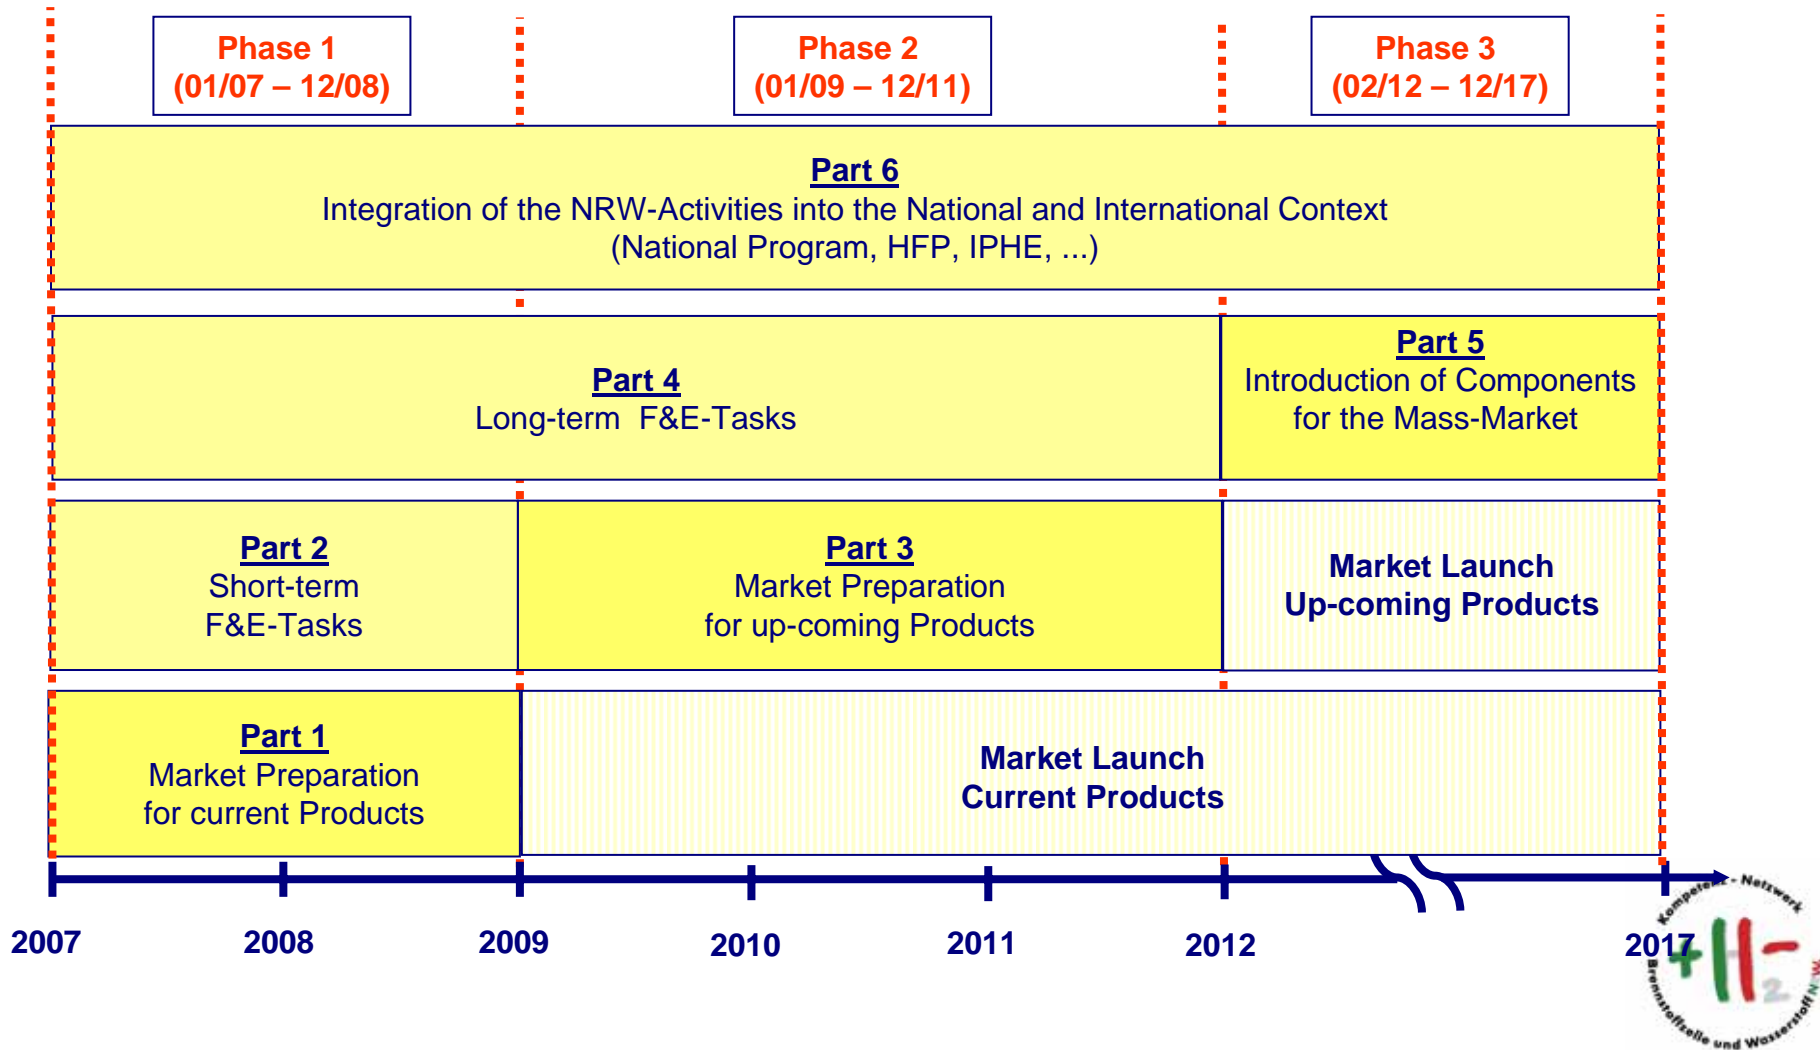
Phase 1
(01/07 – 12/08)

Phase 2
(01/09 – 12/11)

Phase 3
(02/12 – 12/17)

Part 6
Integration of the NRW-Activities into the National and International Context
(National Program, HFP, IPHE, ...)

Part 4
Long-term F&E-Tasks

Part 5
Introduction of Components for the Mass-Market

Part 2
Short-term F&E-Tasks

Part 3
Market Preparation for up-coming Products

Market Launch
Up-coming Products

Part 1
Market Preparation for current Products

Market Launch
Current Products

2007 2008 2009 2010 2011 2012 2017

Kompetenz-Netzwerk Brennstoffzelle und Wasserstoff NRW